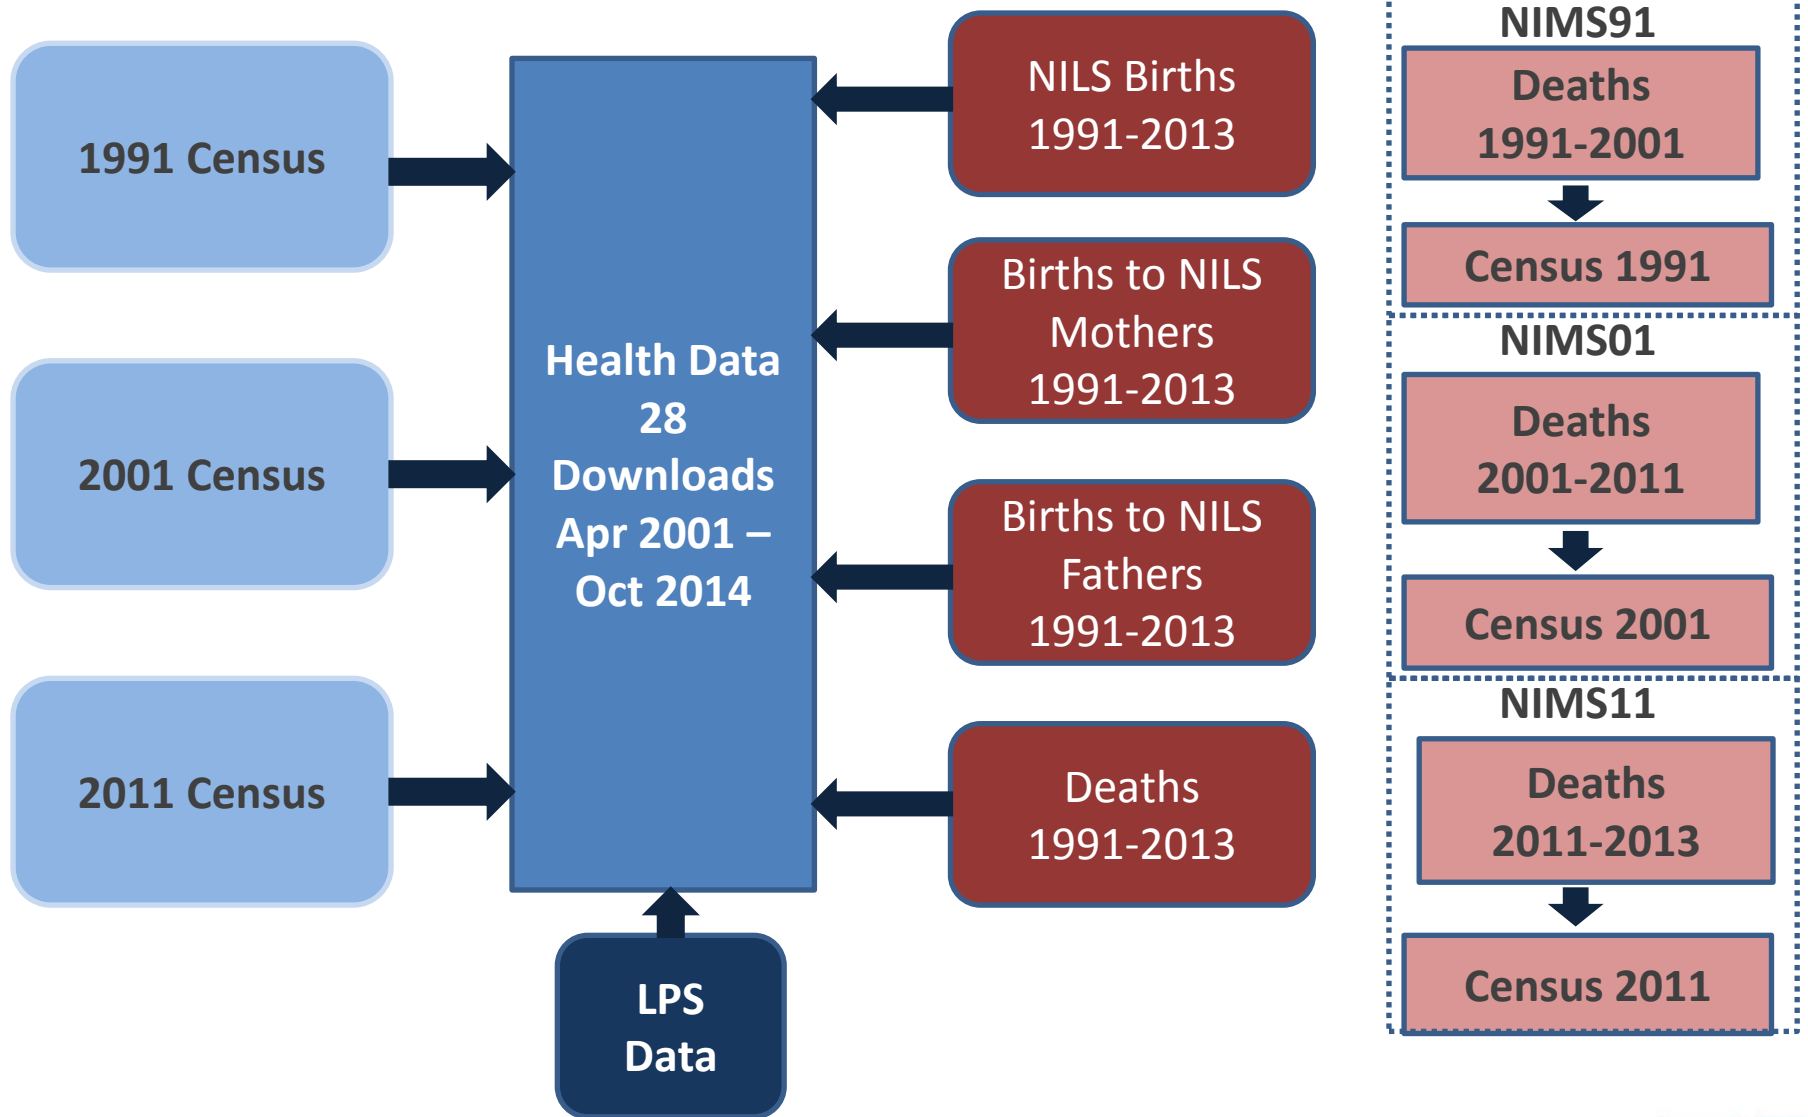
1991 Census

2001 Census

2011 Census

Health Data 28 Downloads Apr 2001 – Oct 2014

LPS Data

NILS Births 1991-2013

Births to NILS Mothers 1991-2013

Births to NILS Fathers 1991-2013

Deaths 1991-2013

NIMS91

Deaths 1991-2001

Census 1991

NIMS01

Deaths 2001-2011

Census 2001

NIMS11

Deaths 2011-2013

Census 2011